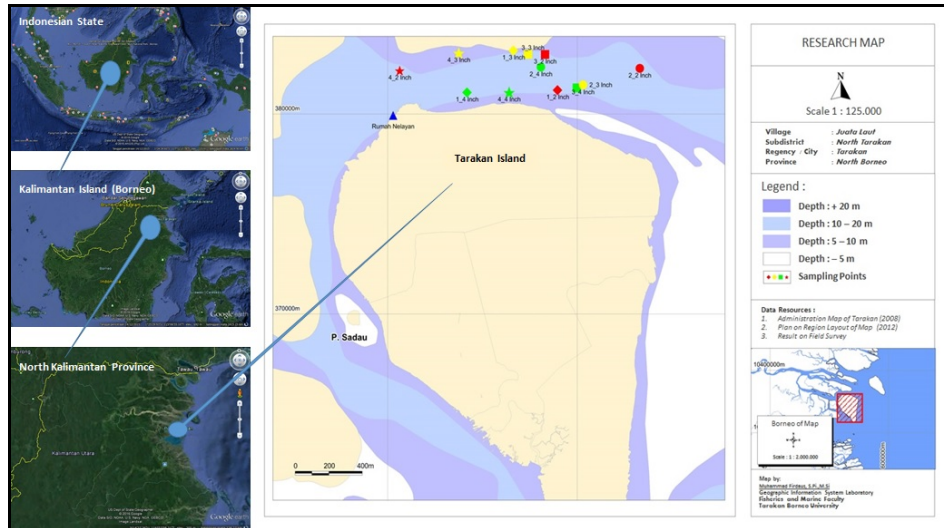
Indonesian State

Kalimantan Island (Borneo)

North Kalimantan Province

Kalimantan Utara

4_2 Inch
4_3 Inch
1_3 Inch
3_3 Inch
3_1 Inch
2_4 Inch
2_2 Inch
2_3 Inch
3_4 Inch
1_2 Inch
1_4 Inch
4_4 Inch

380000m

Rumah Nelayan

Tarakan Island

370000m

P. Sadau

0 200 400m

RESEARCH MAP

N

Scale 1 : 125.000

| Village | : Juata Laut |
|---|---|
| Subdistrict | : North Tarakan |
| Regency : City | : Tarakan |
| Province | : North Borneo |

Legend :

Depth : + 20 m
Depth : 10 – 20 m
Depth : 5 – 10 m
Depth : – 5 m
Sampling Points

Data Resources :
1. Administration Map of Tarakan (2008)
2. Plan on Region Layout of Map (2012)
3. Result on Field Survey

10400000m

Borneo of Map

Scale 1 : 2.000.000

Map by:
Muhammad Firdaus, S.Pi.,M.Si
Geographic Information System Laboratory
Fisheries and Marine Faculty
Tarakan Borneo University